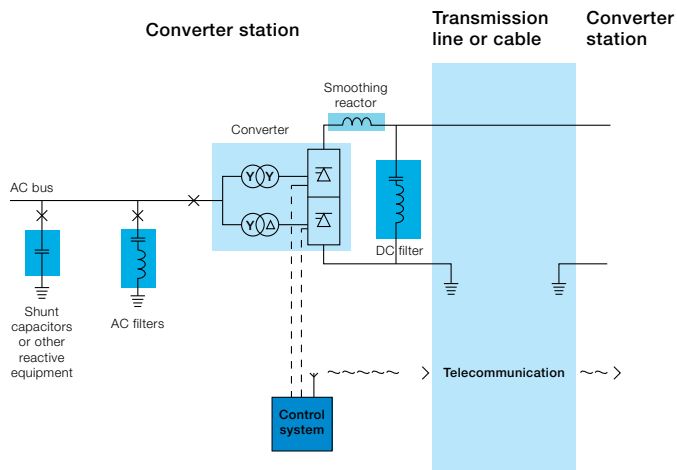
Converter station

Transmission line or cable

Converter station

Smoothing reactor

Converter

AC bus

Y

Y

Y

Δ

DC filter

Shunt capacitors or other reactive equipment

AC filters

~~~~~ 〉

Telecommunication

~~ 〉

Control system